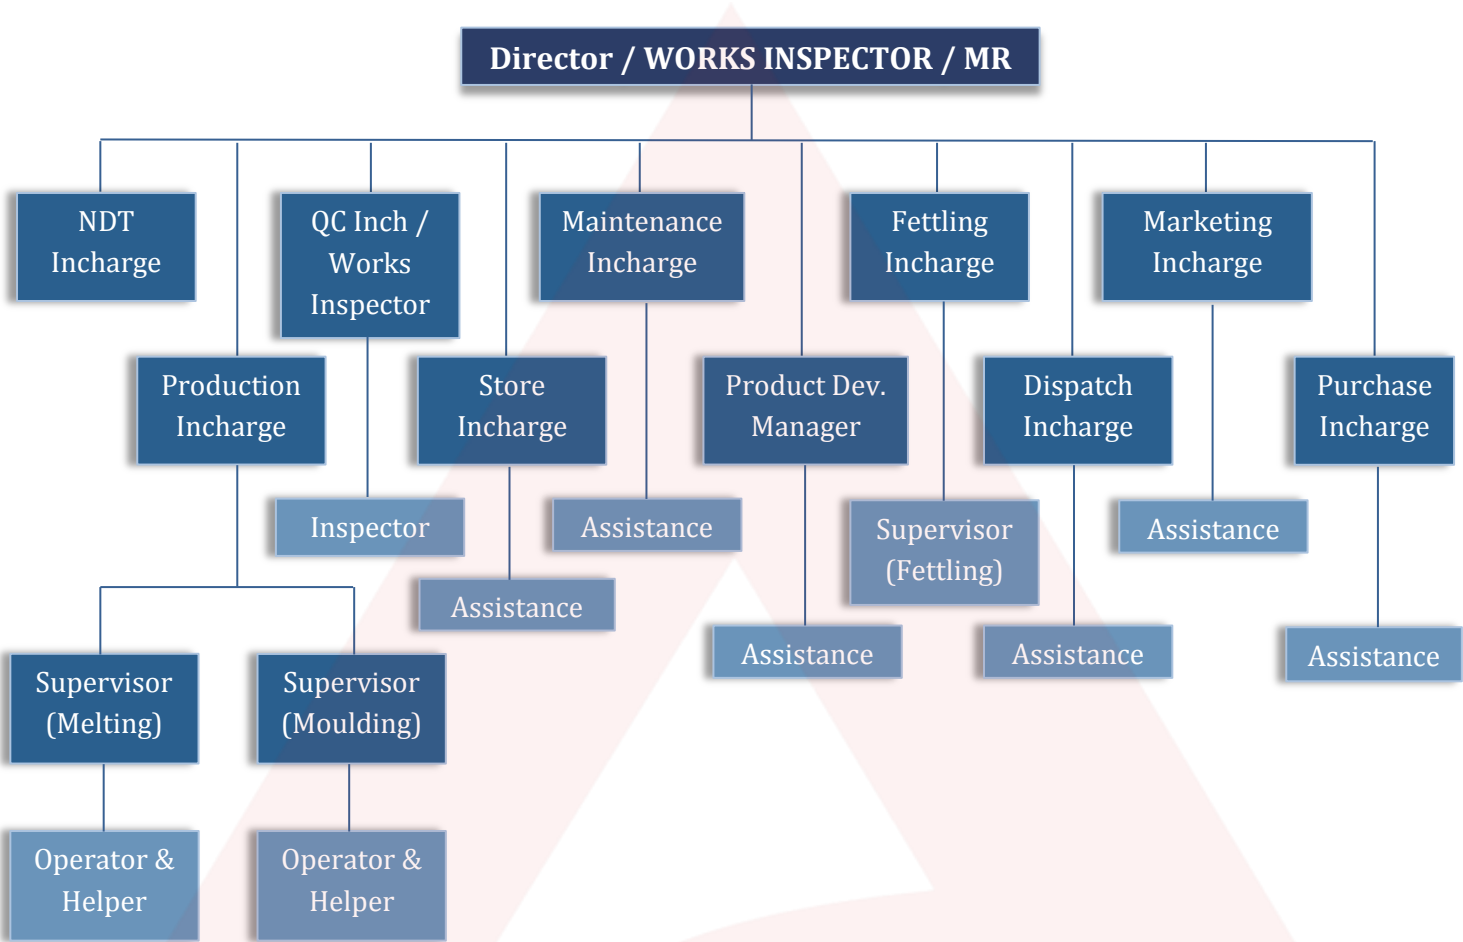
Director / WORKS INSPECTOR / MR

NDT Incharge

QC Inch / Works Inspector

Maintenance Incharge

Fettling Incharge

Marketing Incharge

Production Incharge

Store Incharge

Product Dev. Manager

Dispatch Incharge

Purchase Incharge

Inspector

Assistance

Supervisor (Fettling)

Assistance

Assistance

Assistance

Assistance

Assistance

Supervisor (Melting)

Supervisor (Moulding)

Operator & Helper

Operator & Helper